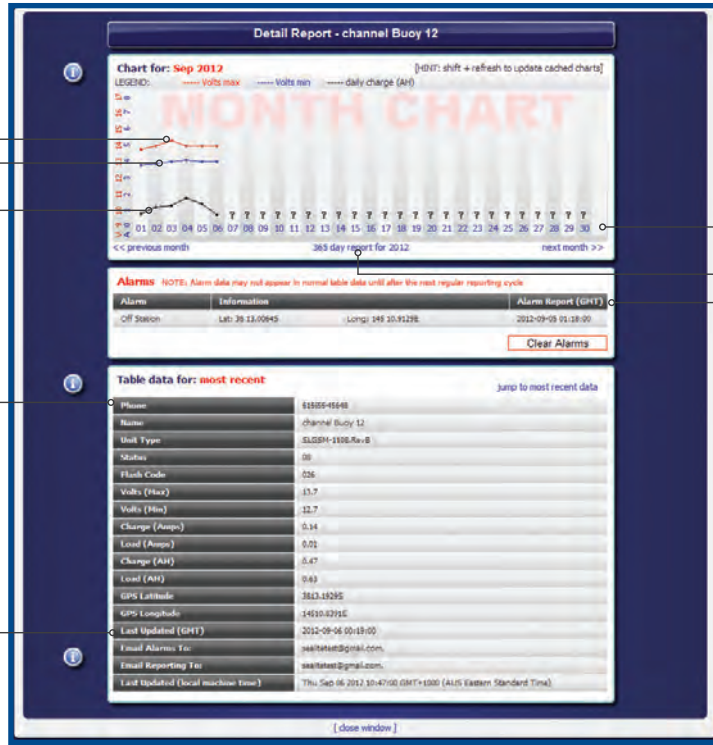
Detail Report - channel Buoy 12

Chart for: Sep 2012

[HINT: shift + refresh to update cached charts]

LEGEND: ------ Volts max ------ Volts min ------ daily charge (AH)

MONTH CHART

? ? ? ? ? ? ? ? ? ? ? ? ? ? ? ? ? ? ? ? ? ? ? ?

01 02 03 04 05 06 07 08 09 10 11 12 13 14 15 16 17 18 19 20 21 22 23 24 25 26 27 28 29 30

<< previous month

365 day report for 2012

next month >>

Alarms NOTE: Alarm data may not appear in normal table data until after the next regular reporting cycle

| Alarm | Information | | Alarm Report (GMT) |
|---|---|---|---|
| Off Station | Lat: 38 13.00645 | Long: 145 10.91298 | 2012-09-05 01:18:00 |

Clear Alarms

Table data for: most recent

jump to most recent data

| | |
|---|---|
| Phone | 61505545648 |
| Name | channel Buoy 12 |
| Unit Type | SLGSM-1998.RevB |
| Status | 00 |
| Flash Code | 026 |
| Volts (Max) | 13.7 |
| Volts (Min) | 12.7 |
| Charge (Amps) | 0.14 |
| Load (Amps) | 0.01 |
| Charge (AH) | 0.47 |
| Load (AH) | 0.63 |
| GPS Latitude | 3813.19295 |
| GPS Longitude | 14510.8391E |
| Last Updated (GMT) | 2012-09-06 00:19:00 |
| Email Alarms To: | sealitetest@gmail.com. |
| Email Reporting To: | sealitetest@gmail.com. |
| Last Updated (local machine time) | Thu Sep 06 2012 10:47:00 GMT+1000 (AUS Eastern Standard Time) |

[ close window ]